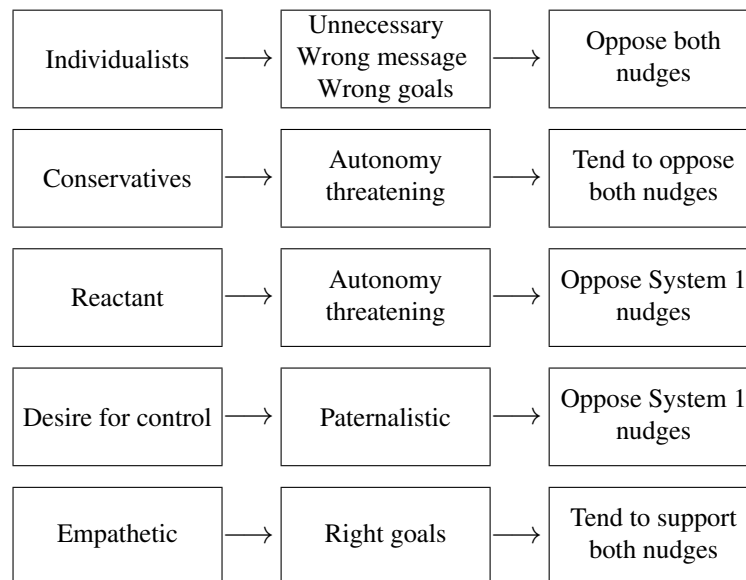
Individualists $\longrightarrow$ Unnecessary
Wrong message
Wrong goals $\longrightarrow$ Oppose both nudges

Conservatives $\longrightarrow$ Autonomy threatening $\longrightarrow$ Tend to oppose both nudges

Reactant $\longrightarrow$ Autonomy threatening $\longrightarrow$ Oppose System 1 nudges

Desire for control $\longrightarrow$ Paternalistic $\longrightarrow$ Oppose System 1 nudges

Empathetic $\longrightarrow$ Right goals $\longrightarrow$ Tend to support both nudges